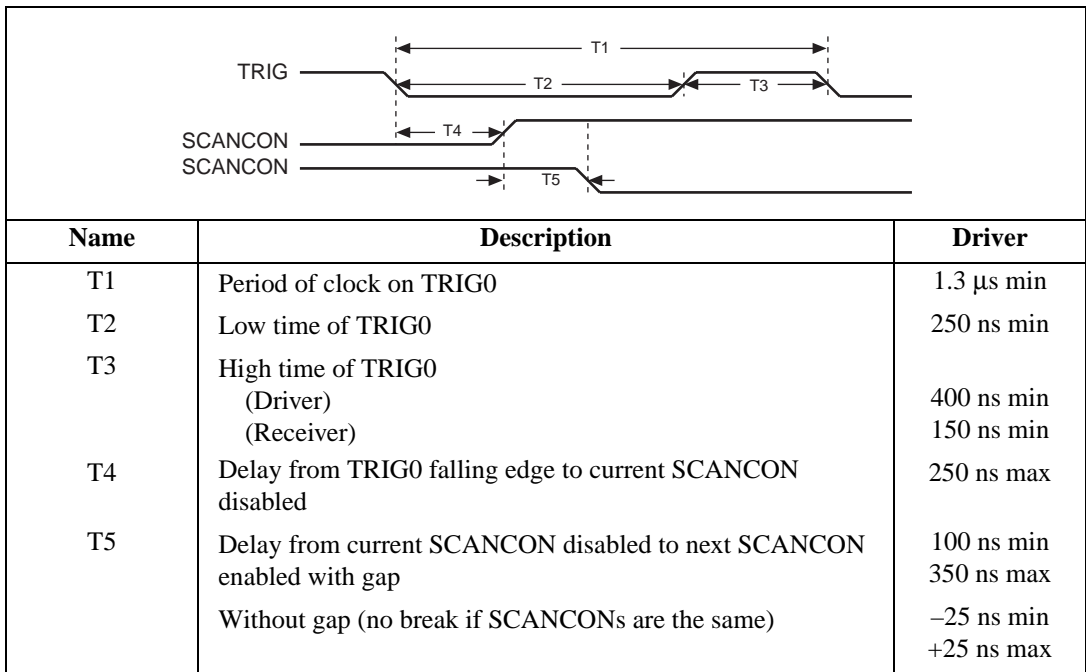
TRIG
SCANCON
SCANCON
T1
T2
T3
T4
T5

| Name | Description | Driver |
|---|---|---|
| T1 | Period of clock on TRIG0 | 1.3 µs min |
| T2 | Low time of TRIG0 | 250 ns min |
| T3 | High time of TRIG0<br>(Driver)<br>(Receiver) | <br>400 ns min<br>150 ns min |
| T4 | Delay from TRIG0 falling edge to current SCANCON disabled | 250 ns max |
| T5 | Delay from current SCANCON disabled to next SCANCON enabled with gap | 100 ns min<br>350 ns max |
| | Without gap (no break if SCANCONs are the same) | –25 ns min<br>+25 ns max |